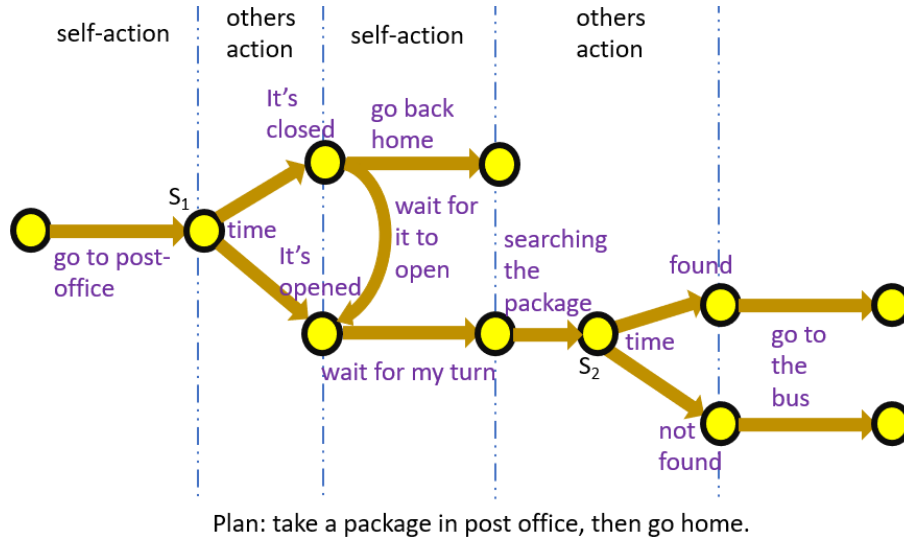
self-action

others action

self-action

others action

go to post-office

$S_1$

time

It's closed

It's opened

go back home

wait for it to open

wait for my turn

searching the package

$S_2$

time

found

not found

go to the bus

Plan: take a package in post office, then go home.